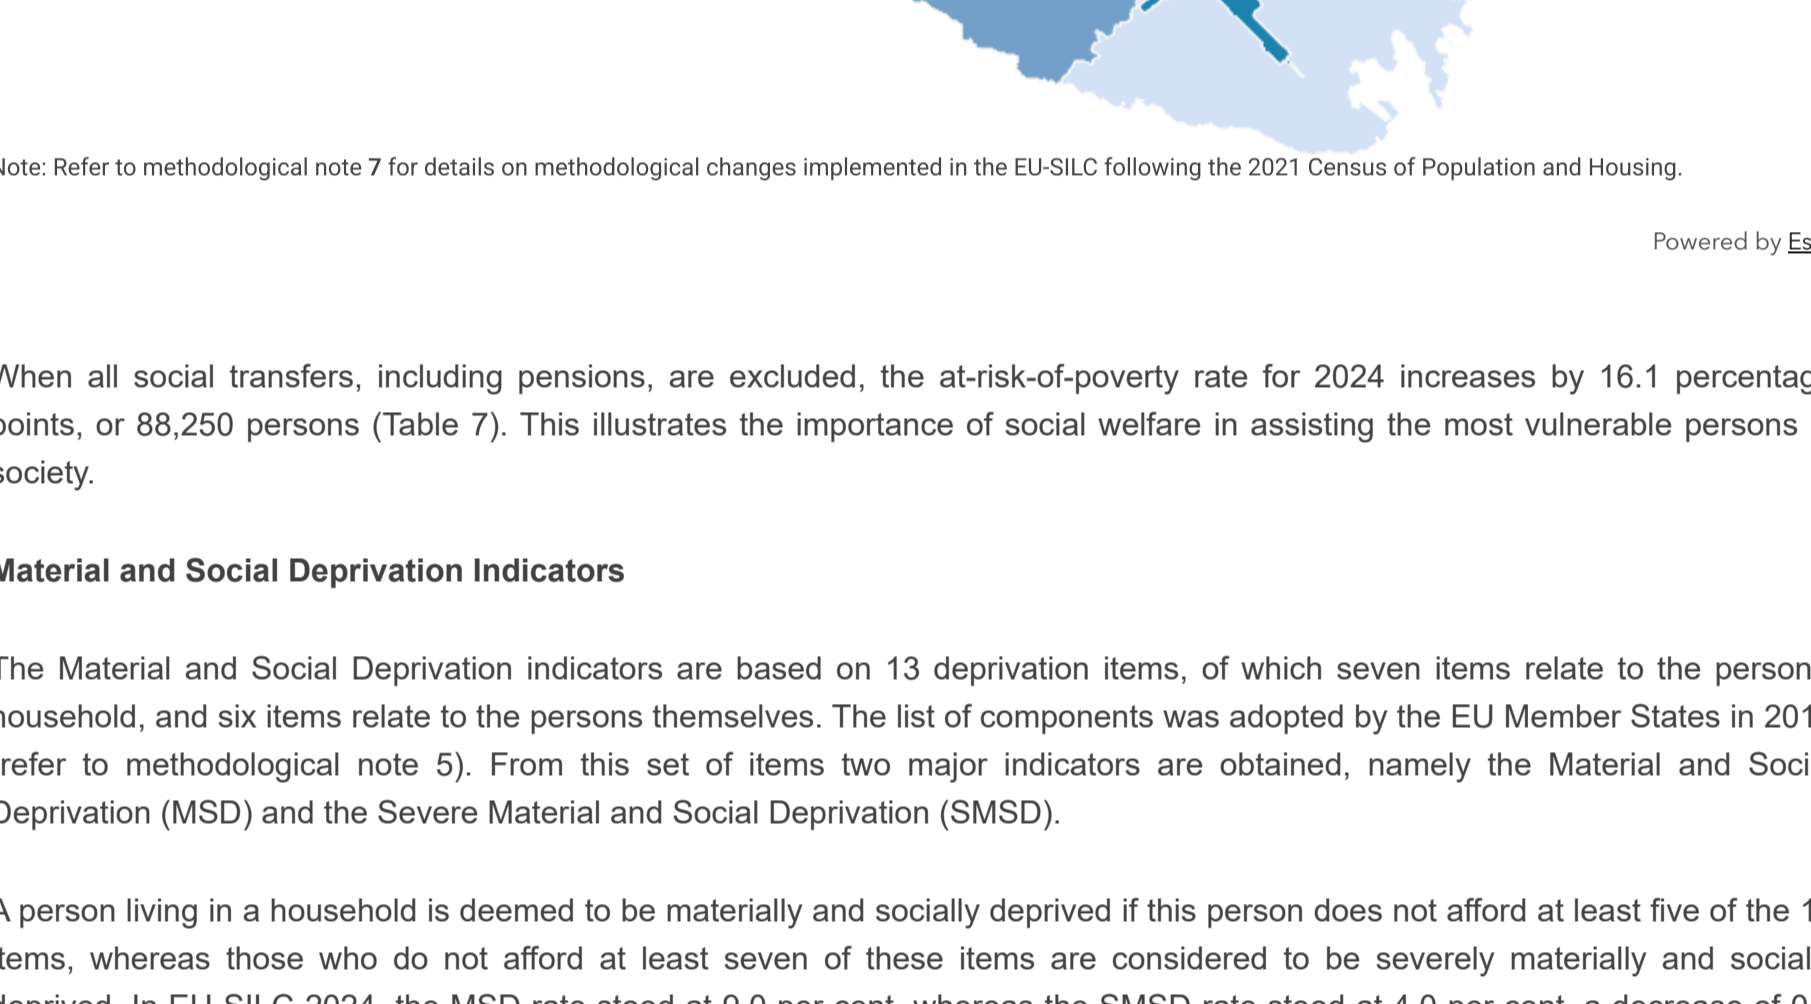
Note: Refer to methodological note 7 for details on methodological changes implemented in the EU-SILC following the 2021 Census of Population and Housing.

Powered by Es

When all social transfers, including pensions, are excluded, the at-risk-of-poverty rate for 2024 increases by 16.1 percentag points, or 88,250 persons (Table 7). This illustrates the importance of social welfare in assisting the most vulnerable persons society.

Material and Social Deprivation Indicators

The Material and Social Deprivation indicators are based on 13 deprivation items, of which seven items relate to the person household, and six items relate to the persons themselves. The list of components was adopted by the EU Member States in 201 refer to methodological note 5). From this set of items two major indicators are obtained, namely the Material and Soci Deprivation (MSD) and the Severe Material and Social Deprivation (SMSD).

A person living in a household is deemed to be materially and socially deprived if this person does not afford at least five of the 1 items, whereas those who do not afford at least seven of these items are considered to be severely materially and social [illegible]